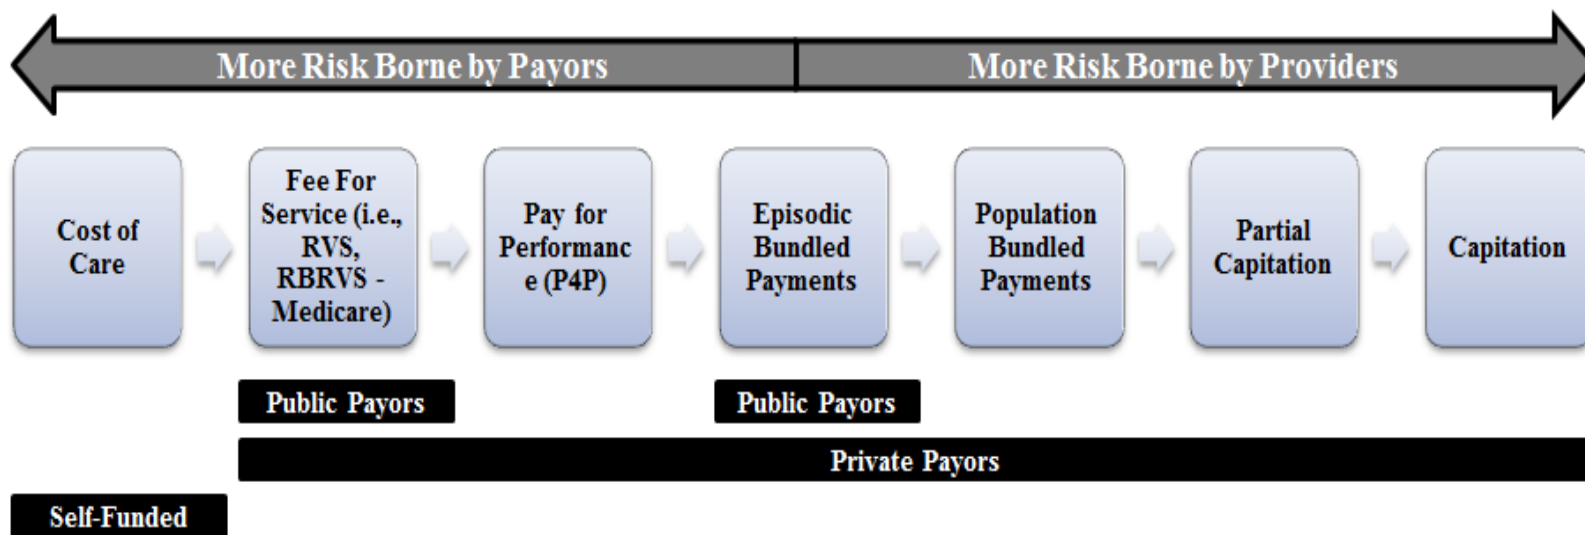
More Risk Borne by Payors

More Risk Borne by Providers

Cost of Care

Fee For Service (i.e., RVS, RBRVS - Medicare)

Pay for Performanc e (P4P)

Episodic Bundled Payments

Population Bundled Payments

Partial Capitation

Capitation

Public Payors

Public Payors

Private Payors

Self-Funded